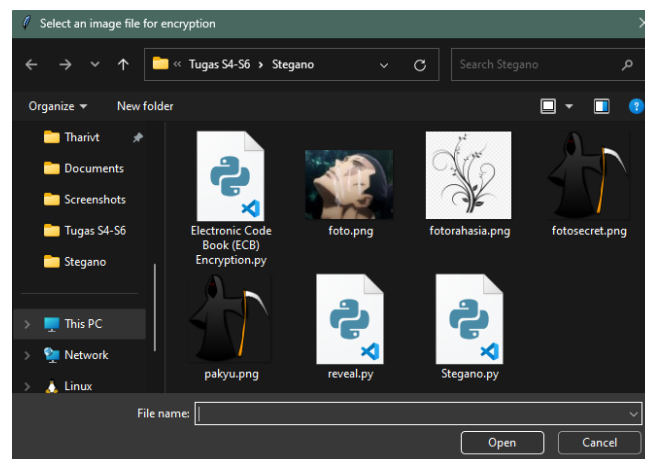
Select an image file for encryption

« Tugas S4-S6 › Stegano

Search Stegano

Organize ▾ New folder

Tharivt
Documents
Screenshots
Tugas S4-S6
Stegano

This PC
Network
Linux

Electronic Code Book (ECB) Encryption.py
foto.png
fotorahasia.png
fotosecret.png
pakyu.png
reveal.py
Stegano.py

File name:

Open
Cancel